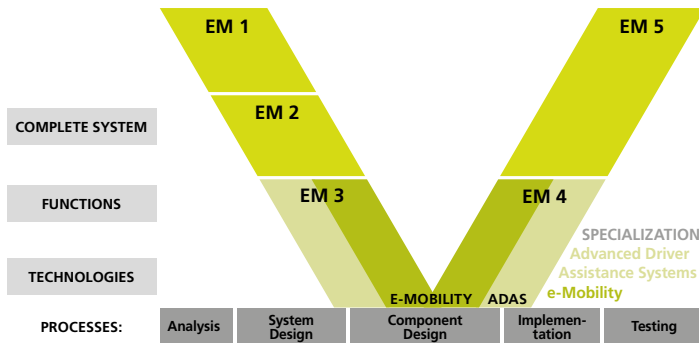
EM 1

EM 5

EM 2

COMPLETE SYSTEM

FUNCTIONS

EM 3

EM 4

SPECIALIZATION
Advanced Driver Assistance Systems
e-Mobility

TECHNOLOGIES

E-MOBILITY

ADAS

PROCESSES:

Analysis

System Design

Component Design

Implementation

Testing